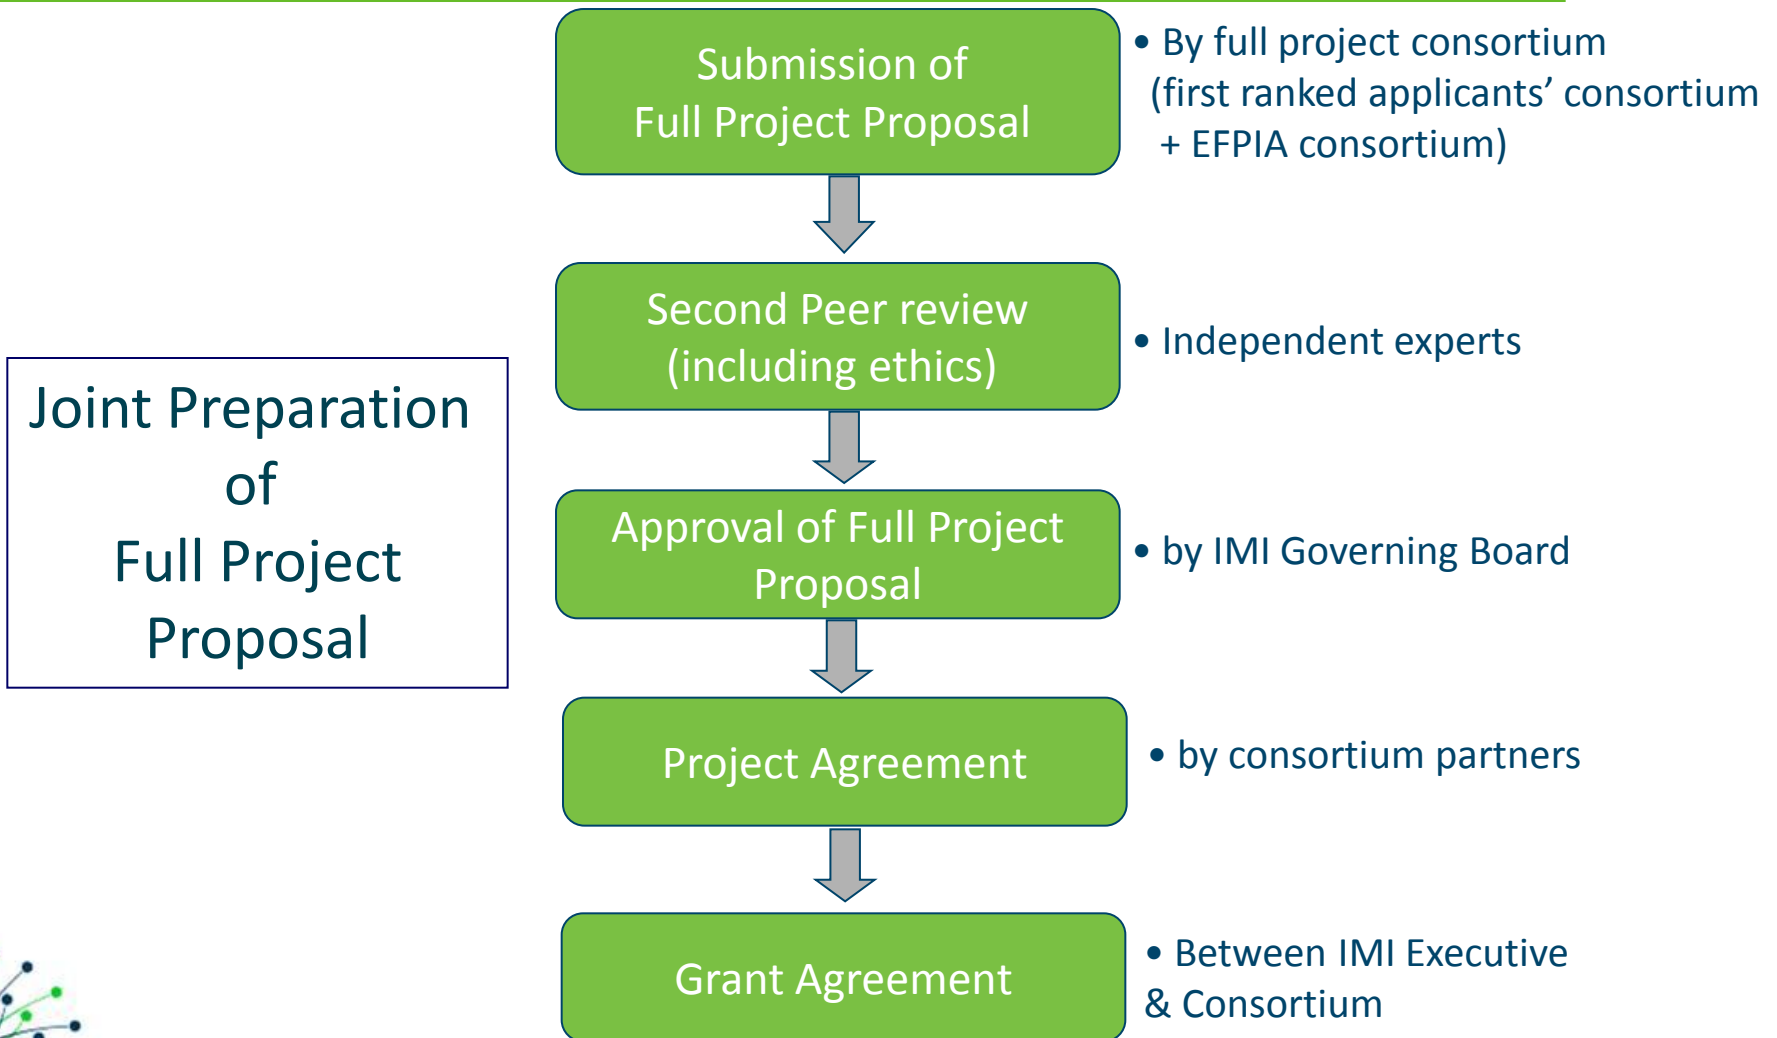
Joint Preparation of Full Project Proposal

Submission of Full Project Proposal

• By full project consortium (first ranked applicants' consortium + EFPIA consortium)

Second Peer review (including ethics)

• Independent experts

Approval of Full Project Proposal

• by IMI Governing Board

Project Agreement

• by consortium partners

Grant Agreement

• Between IMI Executive & Consortium